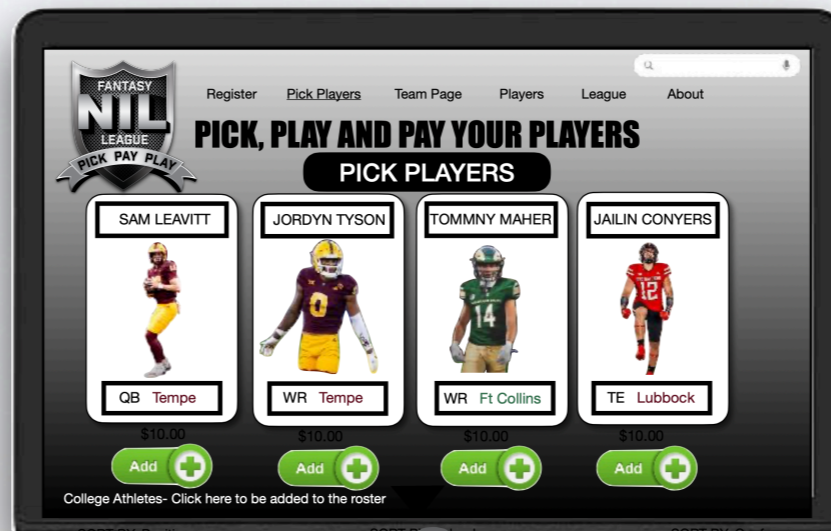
FANTASY
NIL
LEAGUE
PICK PAY PLAY

Register Pick Players Team Page Players League About

PICK, PLAY AND PAY YOUR PLAYERS

PICK PLAYERS

SAM LEAVITT
QB Tempe
$10.00
Add

JORDYN TYSON
WR Tempe
$10.00
Add

TOMMNY MAHER
WR Ft Collins
$10.00
Add

JAILIN CONYERS
TE Lubbock
$10.00
Add

College Athletes- Click here to be added to the roster